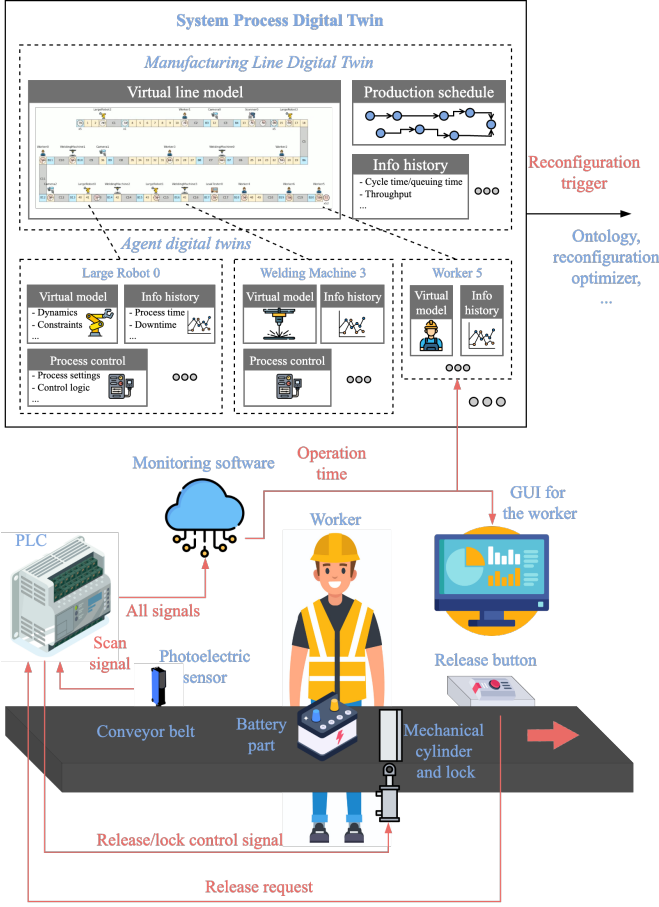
System Process Digital Twin

Manufacturing Line Digital Twin

Virtual line model

Production schedule

Info history
- Cycle time/queuing time
- Throughput
...

Reconfiguration trigger

Ontology, reconfiguration optimizer, ...

Agent digital twins

Large Robot 0

Virtual model
- Dynamics
- Constraints
...

Info history
- Process time
- Downtime
...

Process control
- Process settings
- Control logic
...

Welding Machine 3

Virtual model

Info history

Process control

Worker 5

Virtual model

Info history

Monitoring software

Operation time

GUI for the worker

PLC

Worker

All signals

Scan signal

Photoelectric sensor

Release button

Conveyor belt

Battery part

Mechanical cylinder and lock

Release/lock control signal

Release request